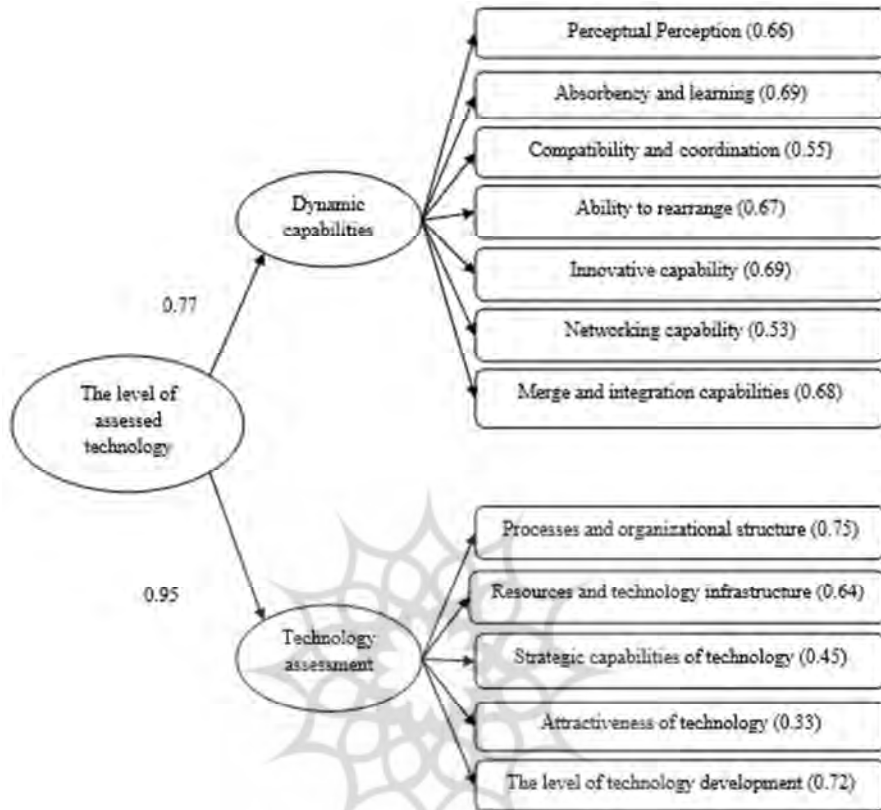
Perceptual Perception (0.66)

Absorbency and learning (0.69)

Compatibility and coordination (0.55)

Dynamic capabilities

Ability to rearrange (0.67)

Innovative capability (0.69)

0.77

Networking capability (0.53)

The level of assessed technology

Merge and integration capabilities (0.68)

Processes and organizational structure (0.75)

0.95

Resources and technology infrastructure (0.64)

Technology assessment

Strategic capabilities of technology (0.45)

Attractiveness of technology (0.33)

The level of technology development (0.72)